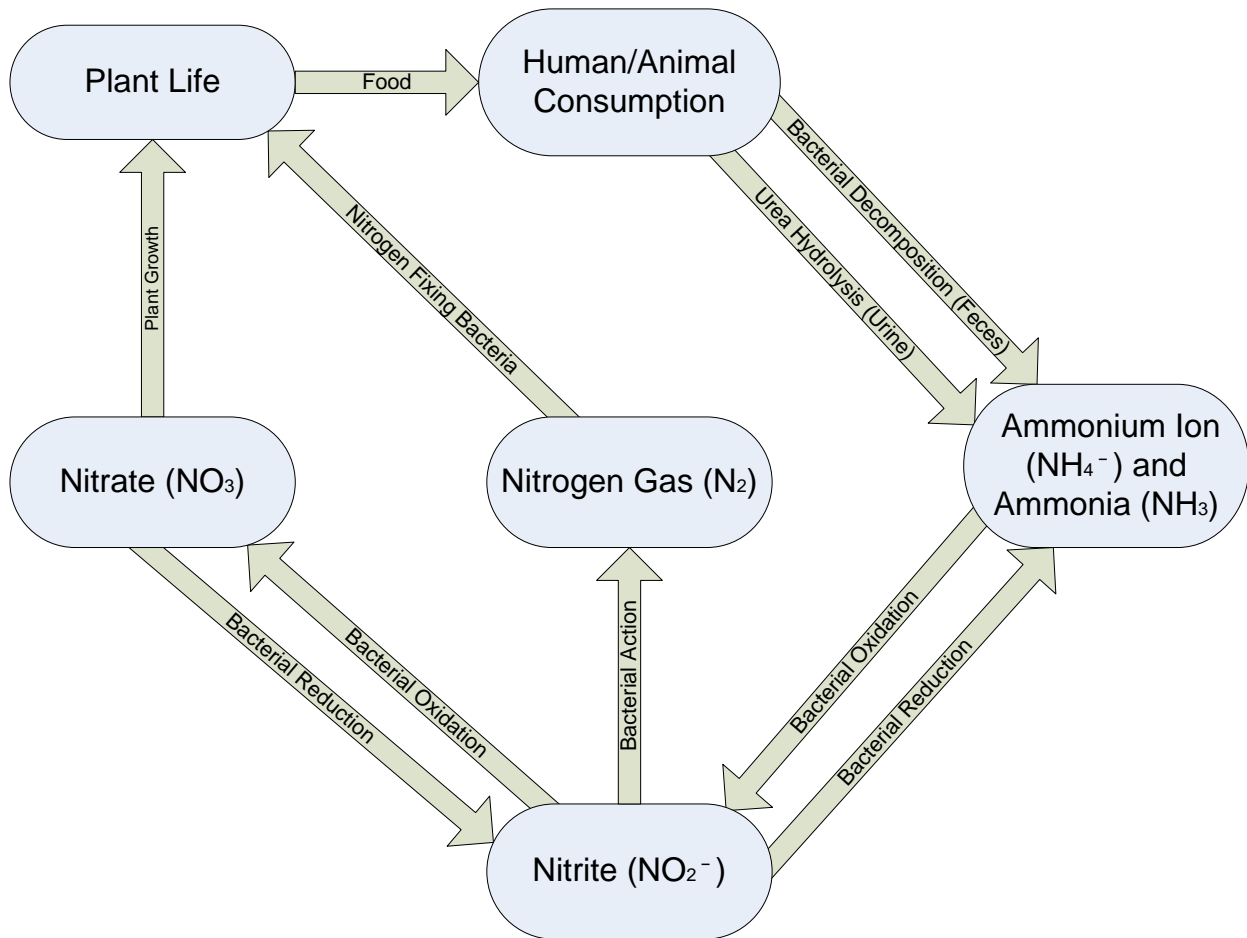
Plant Life

Food

Human/Animal Consumption

Bacterial Decomposition (Feces)

Urea Hydrolysis (Urine)

Nitrogen Fixing Bacteria

Plant Growth

Ammonium Ion ($NH_4^-$) and Ammonia ($NH_3$)

Nitrate ($NO_3$)

Nitrogen Gas ($N_2$)

Bacterial Reduction

Bacterial Oxidation

Bacterial Action

Bacterial Oxidation

Bacterial Reduction

Nitrite ($NO_2^-$)